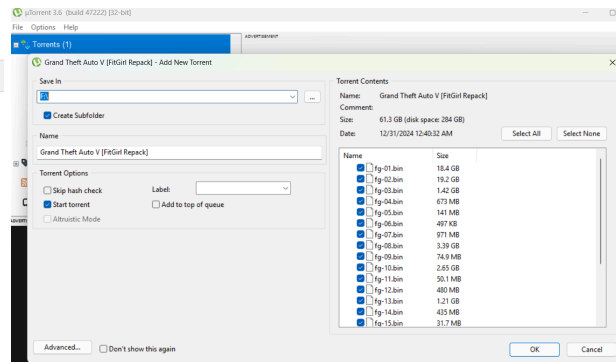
µTorrent 3.6 (build 47222) [32-bit]

File Options Help

Torrents (1)

ADVERTISEMENT

Grand Theft Auto V [FitGirl Repack] - Add New Torrent

Save In

...

Create Subfolder

Name

Grand Theft Auto V [FitGirl Repack]

Torrent Options

Skip hash check

Label:

Start torrent

Add to top of queue

Altruistic Mode

Torrent Contents

Name: Grand Theft Auto V [FitGirl Repack]

Comment:

Size: 61.3 GB (disk space: 284 GB)

Date: 12/31/2024 12:40:32 AM

Select All

Select None

| Name | Size |
|---|---|
| fg-01.bin | 18.4 GB |
| fg-02.bin | 19.2 GB |
| fg-03.bin | 1.42 GB |
| fg-04.bin | 673 MB |
| fg-05.bin | 141 MB |
| fg-06.bin | 497 KB |
| fg-07.bin | 971 MB |
| fg-08.bin | 3.39 GB |
| fg-09.bin | 74.9 MB |
| fg-10.bin | 2.65 GB |
| fg-11.bin | 50.1 MB |
| fg-12.bin | 480 MB |
| fg-13.bin | 1.21 GB |
| fg-14.bin | 435 MB |
| fg-15.bin | 31.7 MB |

Advanced...

Don't show this again

OK

Cancel